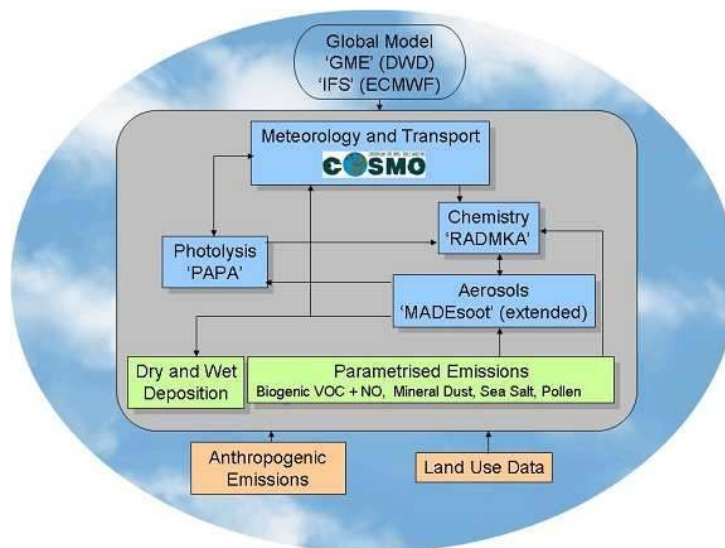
Global Model
'GME' (DWD)
'IFS' (ECMWF)

Meteorology and Transport
COSMO

Chemistry
'RADMKA'

Photolysis
'PAPA'

Aerosols
'MADEsoot' (extended)

Dry and Wet Deposition

Parametrised Emissions
Biogenic VOC + NO, Mineral Dust, Sea Salt, Pollen

Anthropogenic Emissions

Land Use Data